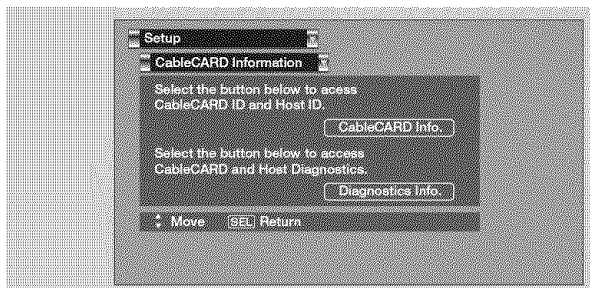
Setup

CableCARD Information

Select the button below to acess CableCARD ID and Host ID.

CableCARD Info.

Select the button below to access CableCARD and Host Diagnostics.

Diagnostics Info.

Move SEL Return